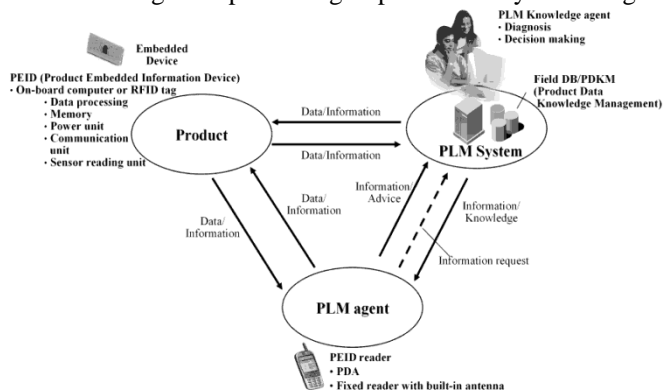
PLM Knowledge agent
· Diagnosis
· Decision making

Embedded Device

PEID (Product Embedded Information Device)
· On-board computer or RFID tag
· Data processing
· Memory
· Power unit
· Communication unit
· Sensor reading unit

Field DB/PDKM (Product Data Knowledge Management)

Product

Data/Information

Data/Information

PLM System

Data/Information

Data/Information

Information/Advice

Information/Knowledge

Information request

PLM agent

PEID reader
· PDA
· Fixed reader with built-in antenna